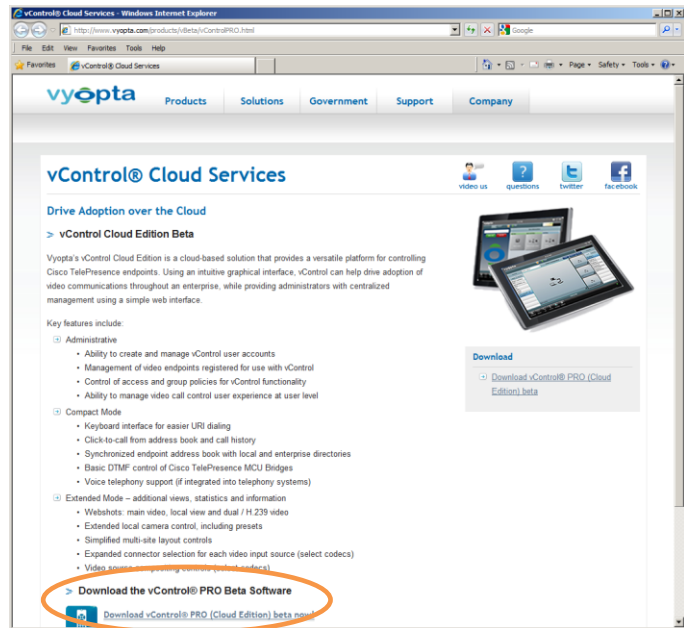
vControl® Cloud Services - Windows Internet Explorer

http://www.vyopta.com/products/vBeta/vControlPRO.html

Google

File Edit View Favorites Tools Help

Favorites

vControl® Cloud Services

Page ▾ Safety ▾ Tools ▾

vyopta

Products Solutions Government Support Company

vControl® Cloud Services

video us questions twitter facebook

Drive Adoption over the Cloud

> vControl Cloud Edition Beta

Vyopta's vControl Cloud Edition is a cloud-based solution that provides a versatile platform for controlling Cisco TelePresence endpoints. Using an intuitive graphical interface, vControl can help drive adoption of video communications throughout an enterprise, while providing administrators with centralized management using a simple web interface.

Key features include:

Administrative
- Ability to create and manage vControl user accounts
- Management of video endpoints registered for use with vControl
- Control of access and group policies for vControl functionality
- Ability to manage video call control user experience at user level

Compact Mode
- Keyboard interface for easier URI dialing
- Click-to-call from address book and call history
- Synchronized endpoint address book with local and enterprise directories
- Basic DTMF control of Cisco TelePresence MCU Bridges
- Voice telephony support (if integrated into telephony systems)

Extended Mode – additional views, statistics and information
- Webshots: main video, local view and dual / H.239 video
- Extended local camera control, including presets
- Simplified multi-site layout controls
- Expanded connector selection for each video input source (select codecs)
- Video source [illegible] controls ([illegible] codecs)

Download

Download vControl® PRO (Cloud Edition) beta

> Download the vControl® PRO Beta Software

Download vControl® PRO (Cloud Edition) beta now!